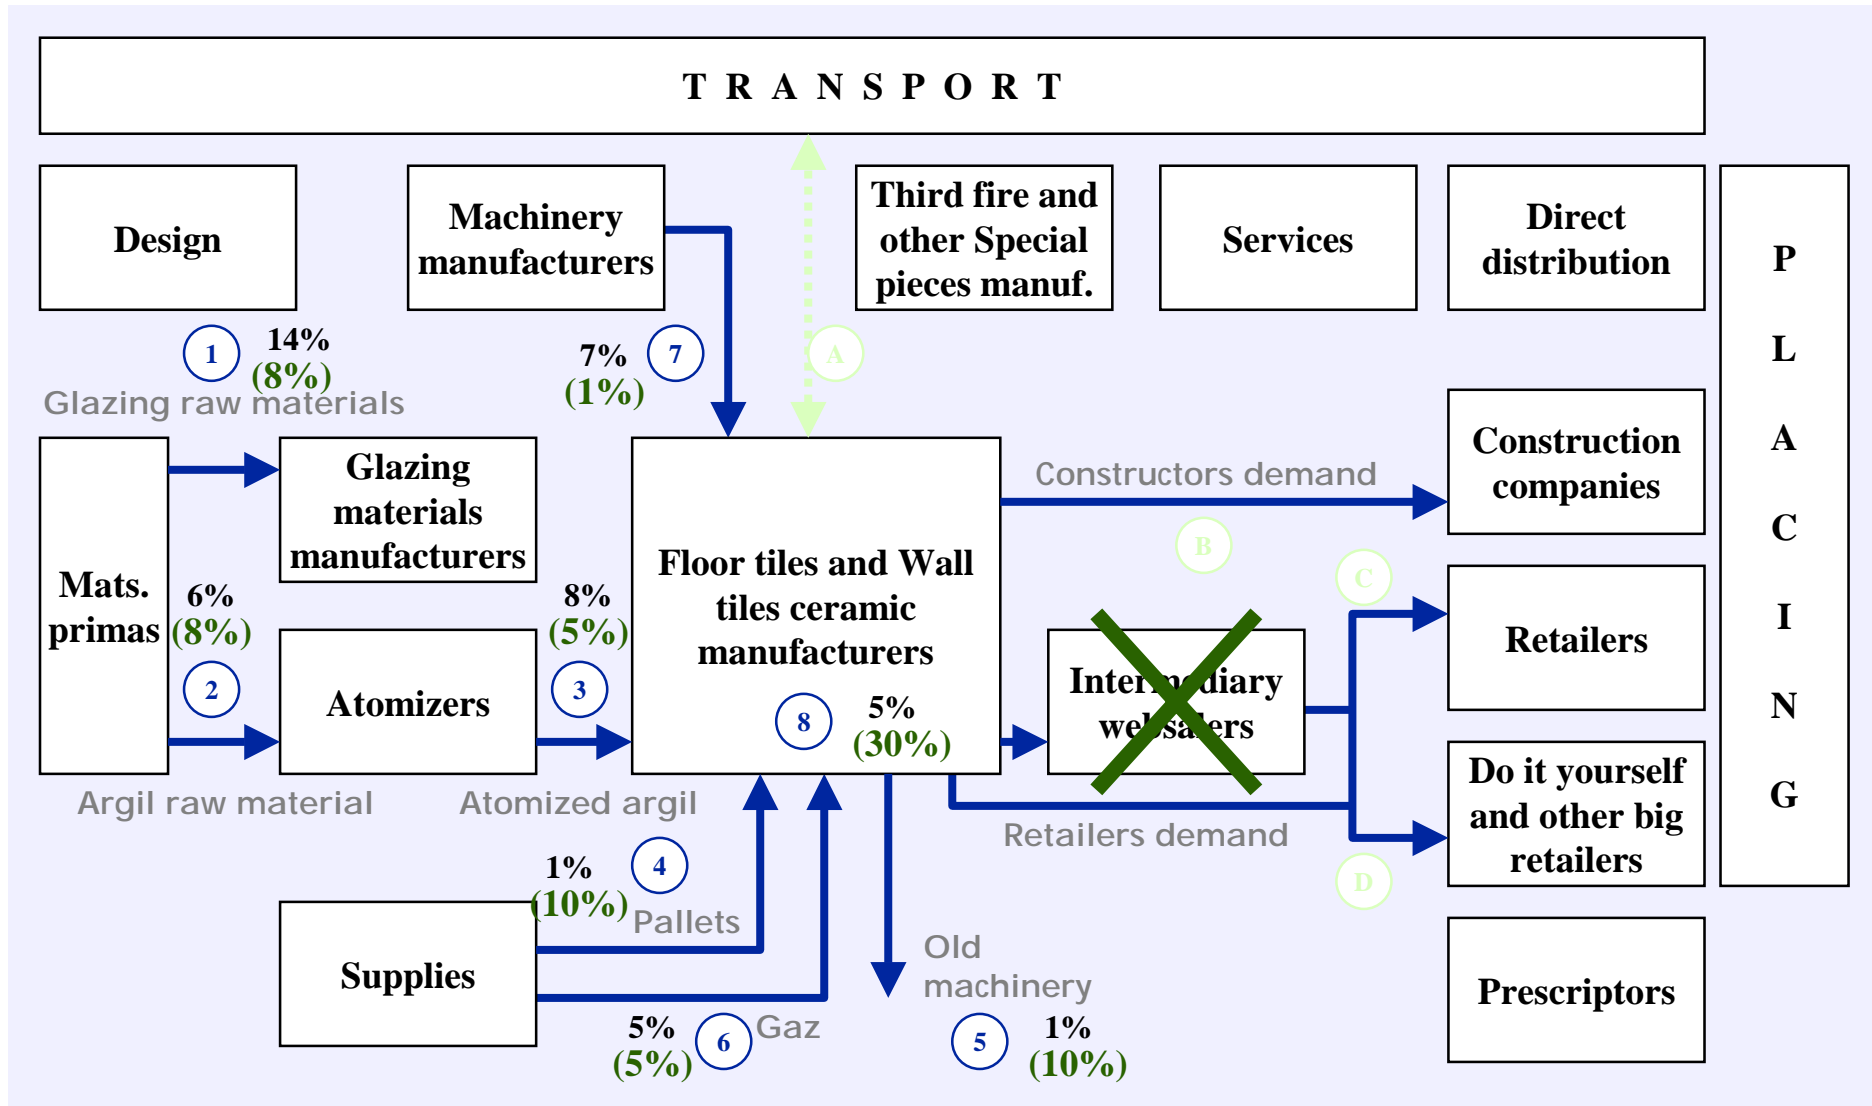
T R A N S P O R T

Design

Machinery manufacturers

Third fire and other Special pieces manuf.

Services

Direct distribution

P L A C I N G

1 14% (8%)

Glazing raw materials

7% (1%) 7

A

Mats. primas

Glazing materials manufacturers

Floor tiles and Wall tiles ceramic manufacturers

Constructors demand

Construction companies

B

C

6% (8%)

8% (5%)

Retailers

2

Atomizers

3

Intermediary websalers

8 5% (30%)

Do it yourself and other big retailers

Argil raw material

Atomized argil

Retailers demand

1% (10%) 4

Pallets

D

Supplies

Old machinery

Prescriptors

5% (5%) 6 Gaz

5 1% (10%)